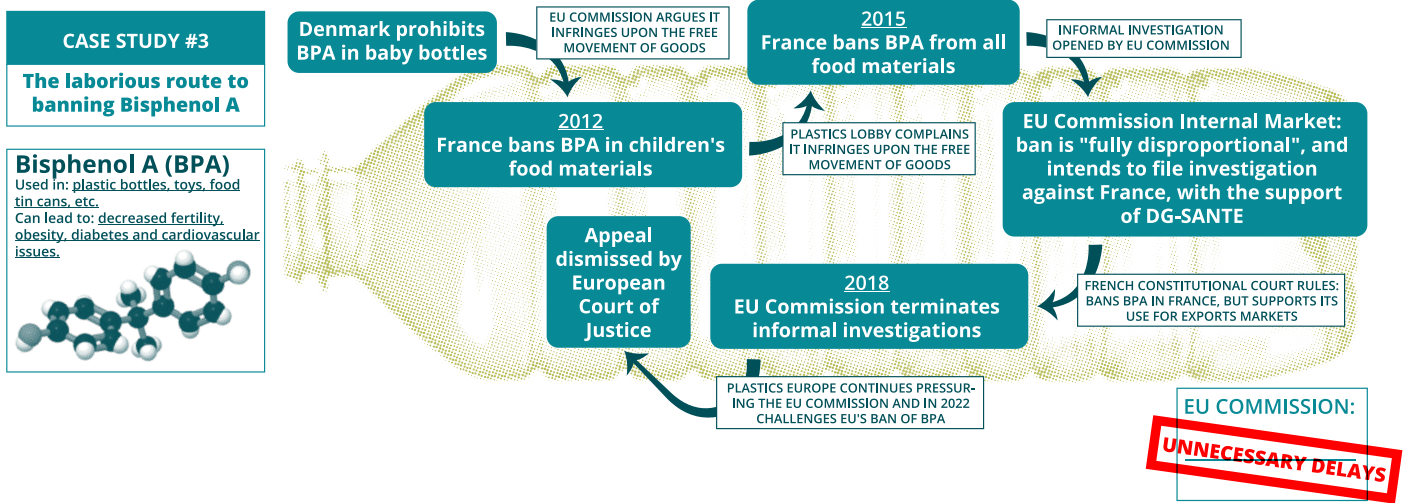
CASE STUDY #3

The laborious route to banning Bisphenol A

Bisphenol A (BPA)
Used in: plastic bottles, toys, food tin cans, etc.
Can lead to: decreased fertility, obesity, diabetes and cardiovascular issues.

Denmark prohibits BPA in baby bottles

EU COMMISSION ARGUES IT INFRINGES UPON THE FREE MOVEMENT OF GOODS

2012
France bans BPA in children's food materials

PLASTICS LOBBY COMPLAINS IT INFRINGES UPON THE FREE MOVEMENT OF GOODS

2015
France bans BPA from all food materials

INFORMAL INVESTIGATION OPENED BY EU COMMISSION

EU Commission Internal Market: ban is "fully disproportional", and intends to file investigation against France, with the support of DG-SANTE

FRENCH CONSTITUTIONAL COURT RULES: BANS BPA IN FRANCE, BUT SUPPORTS ITS USE FOR EXPORTS MARKETS

2018
EU Commission terminates informal investigations

PLASTICS EUROPE CONTINUES PRESSURING THE EU COMMISSION AND IN 2022 CHALLENGES EU'S BAN OF BPA

Appeal dismissed by European Court of Justice

EU COMMISSION:
UNNECESSARY DELAYS